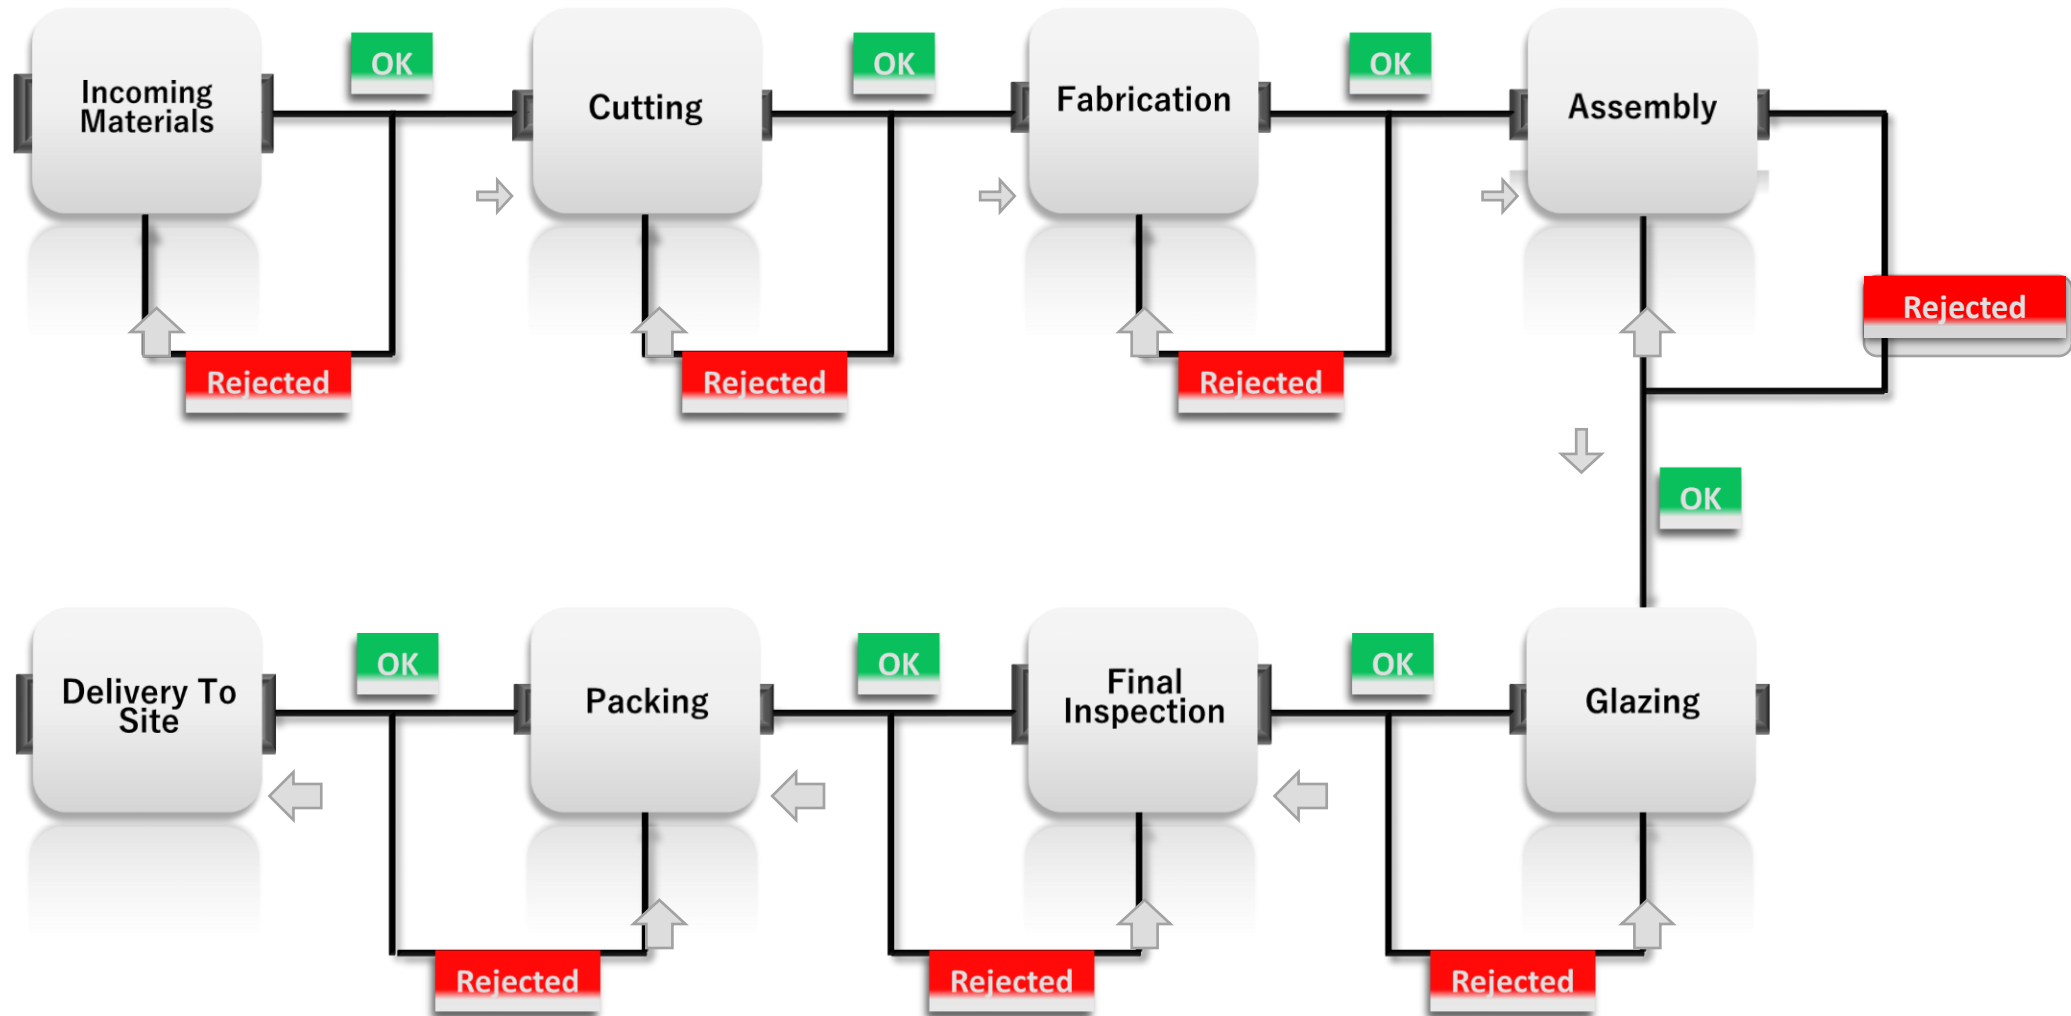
Incoming Materials

OK

Cutting

OK

Fabrication

OK

Assembly

Rejected

Rejected

Rejected

Rejected

OK

Delivery To Site

OK

Packing

OK

Final Inspection

OK

Glazing

Rejected

Rejected

Rejected